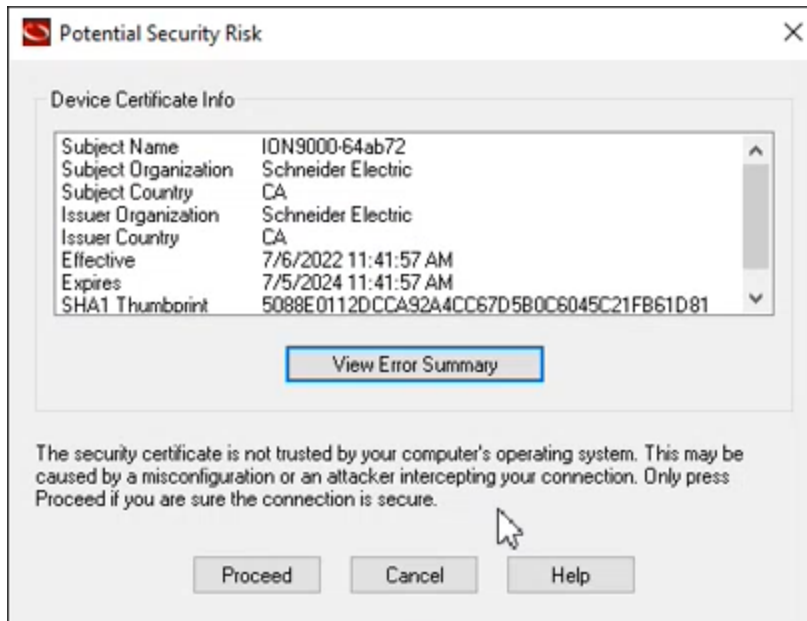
Potential Security Risk

×

Device Certificate Info

| | |
|---|---|
| Subject Name | ION9000-64ab72 |
| Subject Organization | Schneider Electric |
| Subject Country | CA |
| Issuer Organization | Schneider Electric |
| Issuer Country | CA |
| Effective | 7/6/2022 11:41:57 AM |
| Expires | 7/5/2024 11:41:57 AM |
| SHA1 Thumbprint | 5088E0112DCCA92A4CC67D5B0C6045C21FB61D81 |

View Error Summary

The security certificate is not trusted by your computer's operating system. This may be caused by a misconfiguration or an attacker intercepting your connection. Only press Proceed if you are sure the connection is secure.

Proceed

Cancel

Help